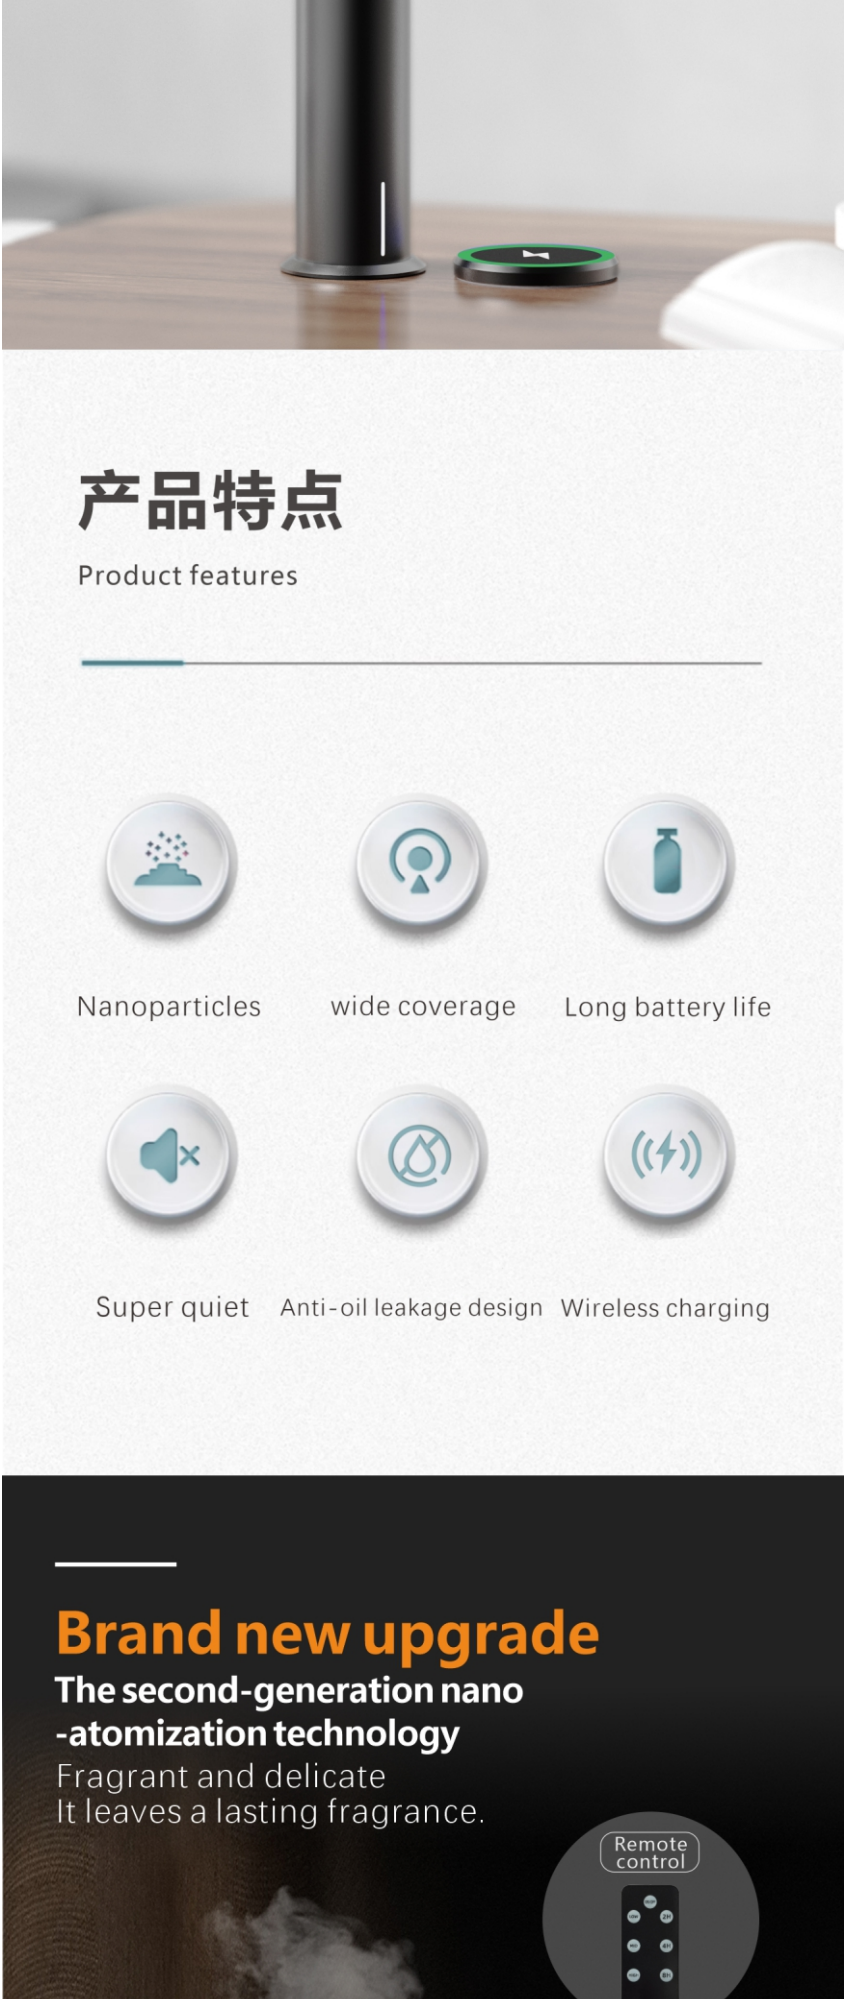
产品特点

Product features

Nanoparticles

wide coverage

Long battery life

Super quiet

Anti-oil leakage design

Wireless charging

Brand new upgrade

The second-generation nano -atomization technology

Fragrant and delicate
It leaves a lasting fragrance.

Remote control